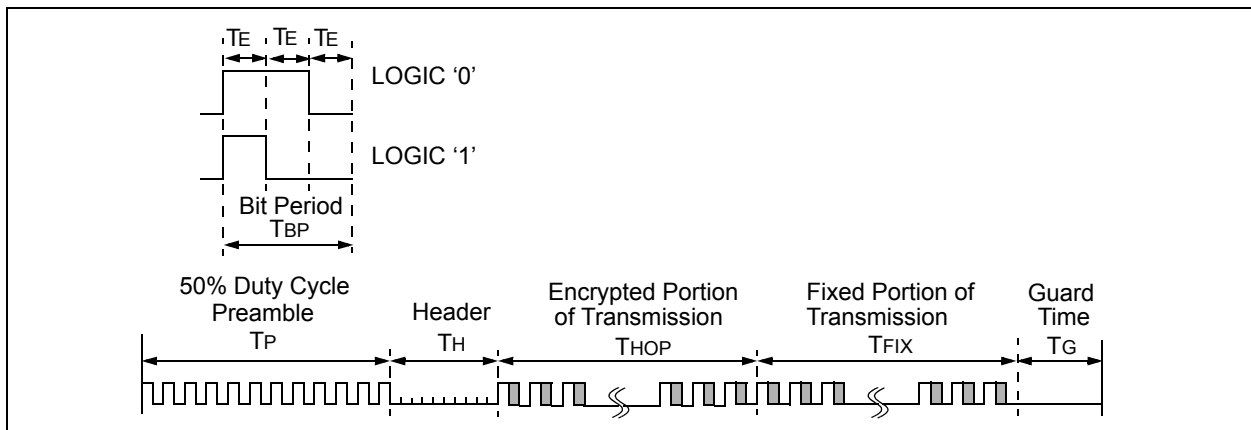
$T_E$ $T_E$ $T_E$

LOGIC '0'

LOGIC '1'

Bit Period
$T_{BP}$

50% Duty Cycle Preamble
$T_P$

Header
$T_H$

Encrypted Portion of Transmission
$T_{HOP}$

Fixed Portion of Transmission
$T_{FIX}$

Guard Time
$T_G$